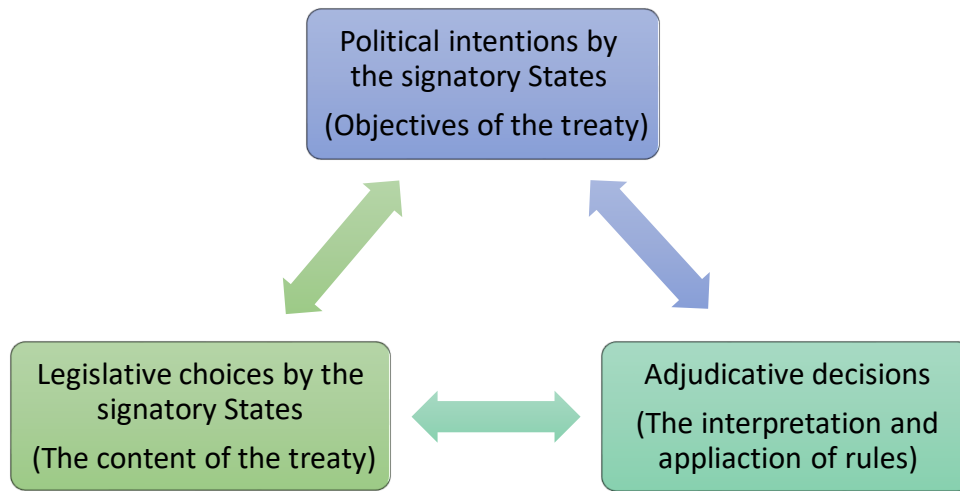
Political intentions by the signatory States
(Objectives of the treaty)

Legislative choices by the signatory States
(The content of the treaty)

Adjudicative decisions
(The interpretation and appliaction of rules)